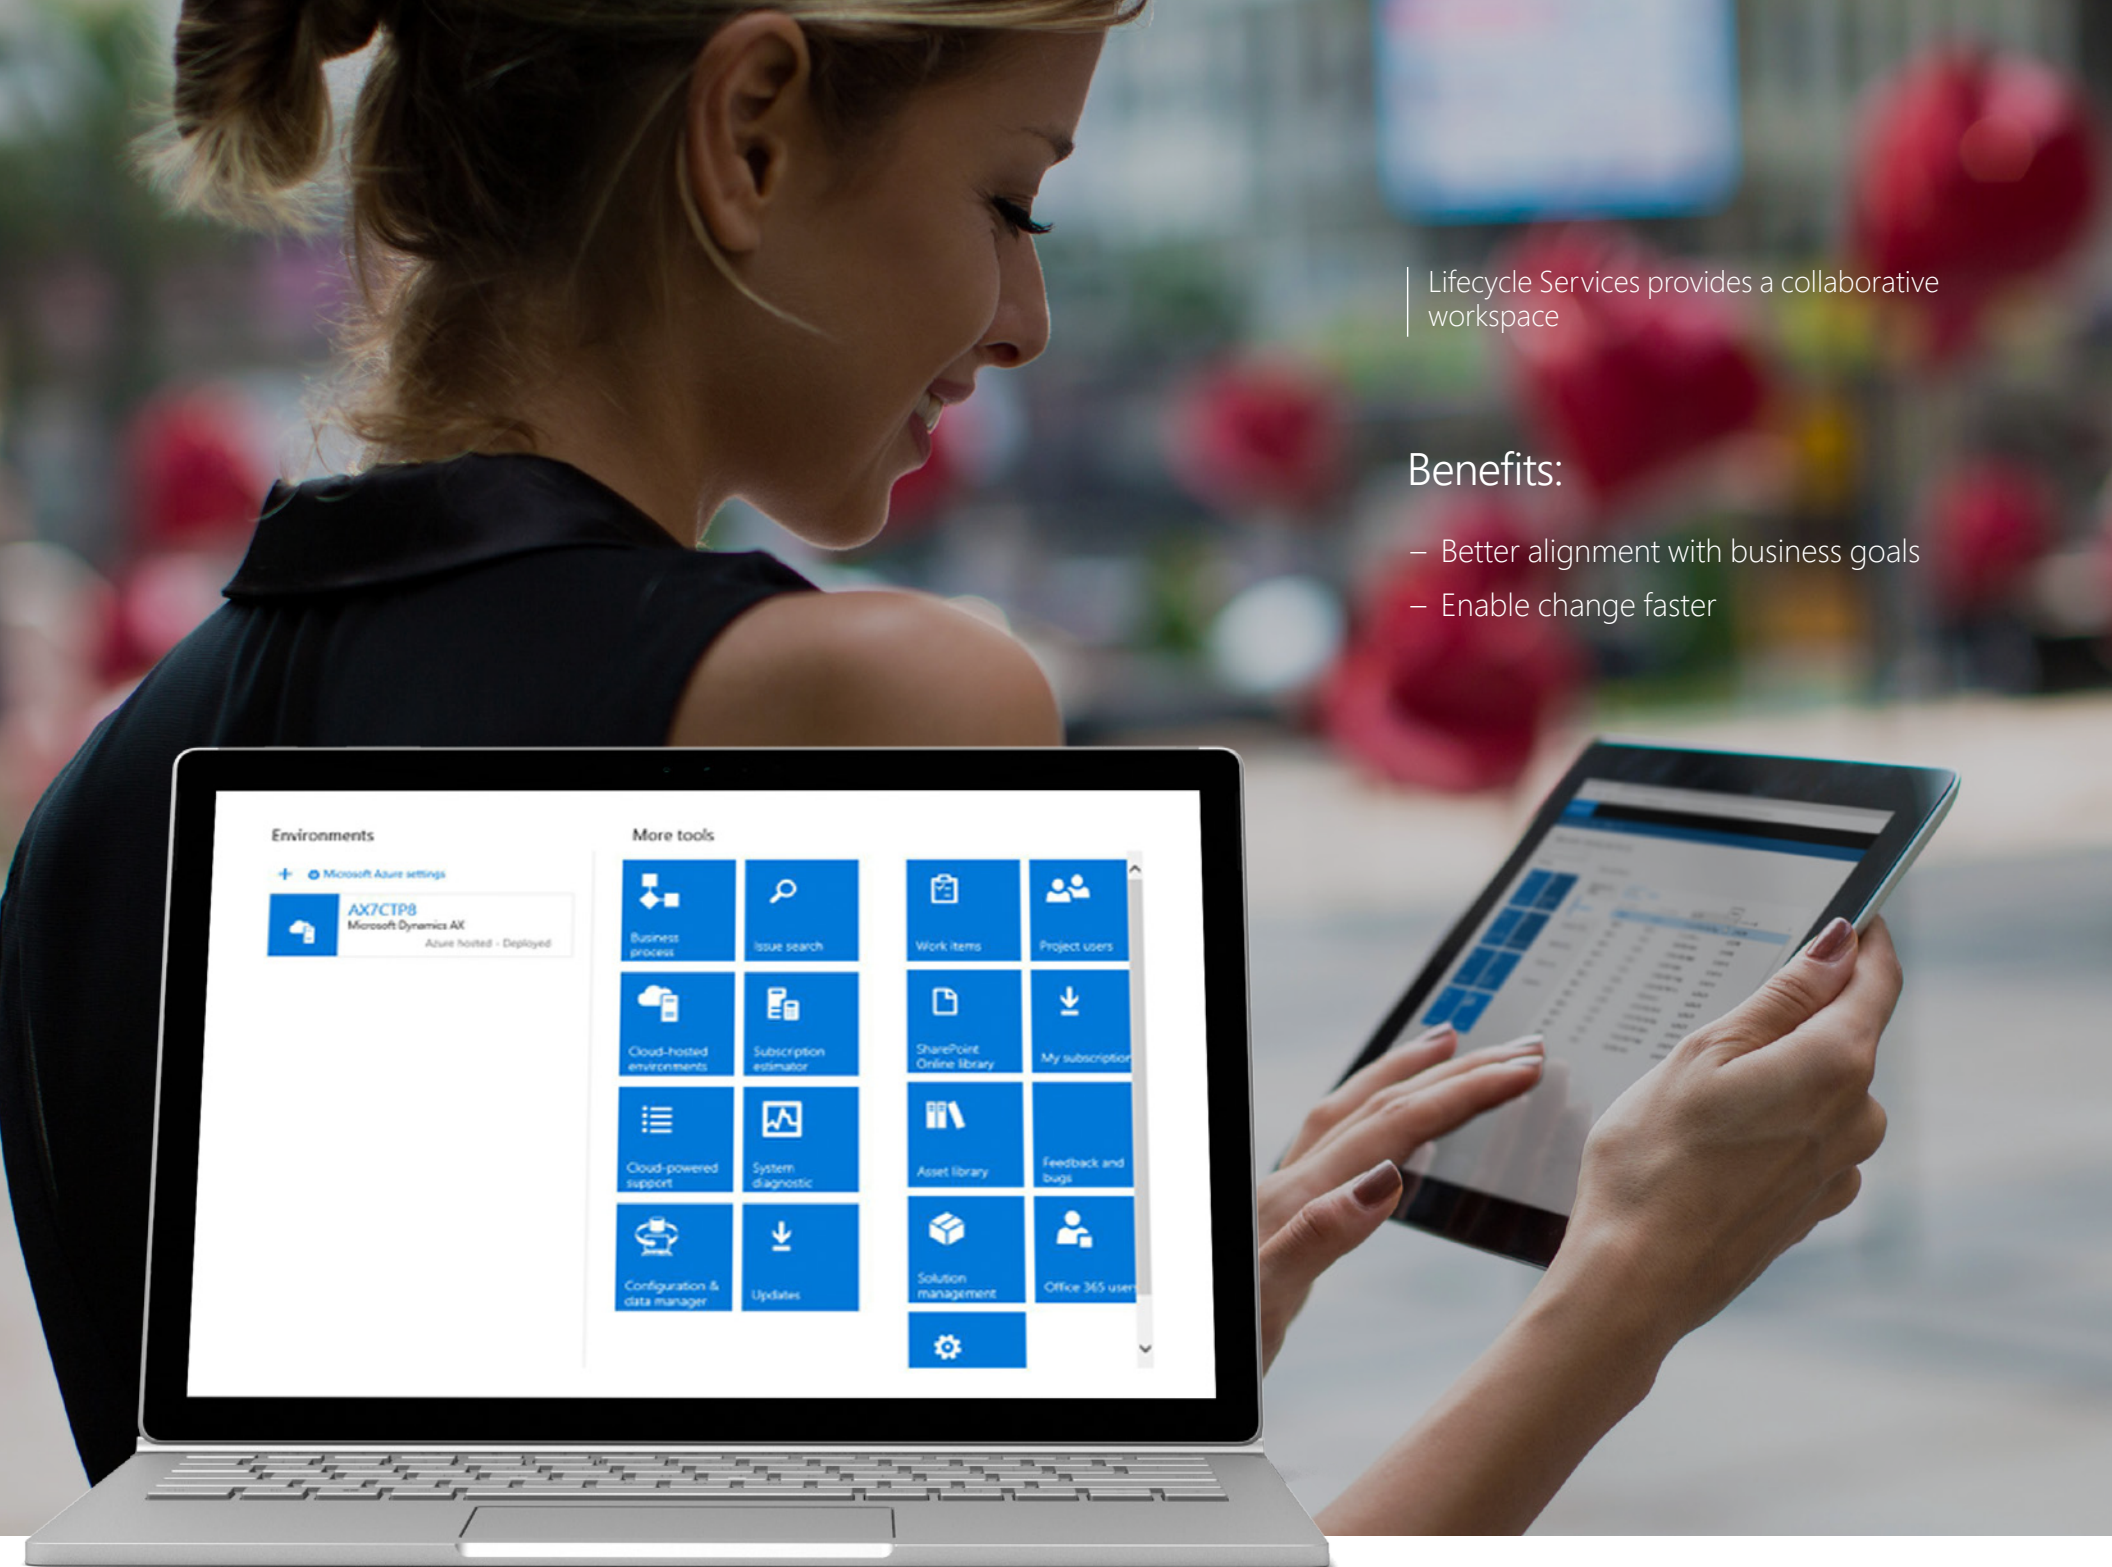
Lifecycle Services provides a collaborative workspace

Benefits:

– Better alignment with business goals
– Enable change faster

Environments

+ Microsoft Azure settings

AX7CTP8
Microsoft Dynamics AX
Azure hosted - Deployed

More tools

Business process
Issue search
Work items
Project users
Cloud-hosted environments
Subscription estimator
SharePoint Online library
My subscription
Cloud-powered support
System diagnostic
Asset library
Feedback and bugs
Configuration & data manager
Updates
Solution management
Office 365 users